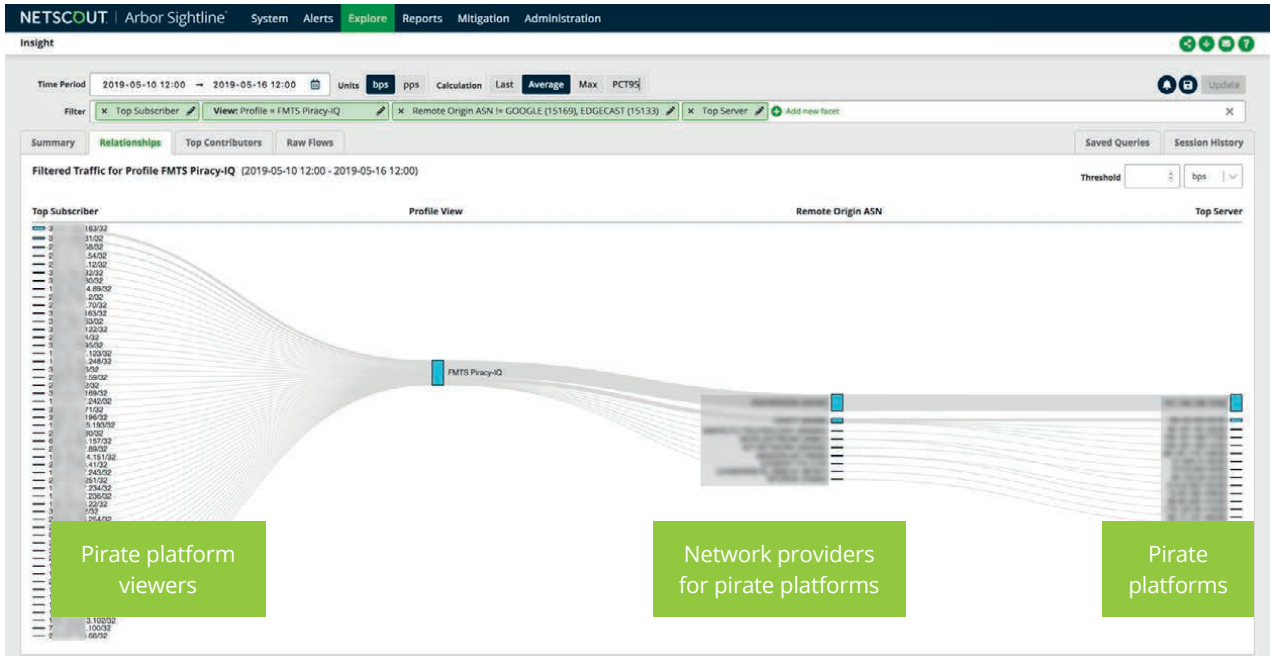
NETSCOUT | Arbor Sightline System Alerts Explore Reports Mitigation Administration

Insight

Time Period 2019-05-10 12:00 → 2019-05-16 12:00 Units bps pps Calculation Last Average Max PCT95 Update

Filter × Top Subscriber × View: Profile = FMTS Piracy-IQ × Remote Origin ASN != GOOGLE (15169), EDGECAST (15133) × Top Server Add new facet ×

Summary Relationships Top Contributors Raw Flows Saved Queries Session History

Filtered Traffic for Profile FMTS Piracy-IQ (2019-05-10 12:00 - 2019-05-16 12:00)

Threshold bps

Top Subscriber Profile View Remote Origin ASN Top Server

163/32
31/32
58/32
.54/32
.12/32
32/32
30/32
4.89/32
.2/32
.70/32
163/32
33/32
122/32
1/32
35/32
.123/32
.248/32
3/32
.159/32
2/32
169/32
.242/32
71/32
196/32
5.193/32
30/32
.157/32
.89/32
4.151/32
.41/32
.243/32
251/32
.234/32
.236/32
.22/32
7/32
.254/32
3.102/32
.100/32
.68/32

FMTS Piracy-IQ

Pirate platform viewers

Network providers for pirate platforms

Pirate platforms